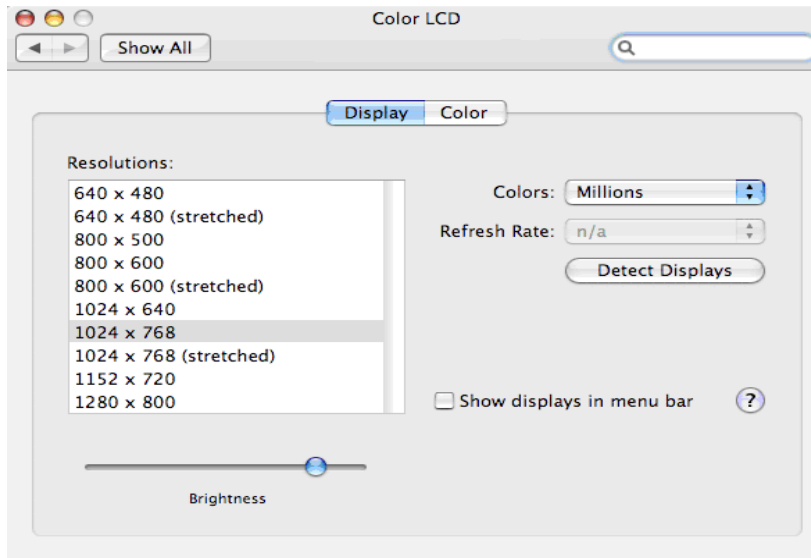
Color LCD

Show All

Display Color

Resolutions:

640 x 480
640 x 480 (stretched)
800 x 500
800 x 600
800 x 600 (stretched)
1024 x 640
1024 x 768
1024 x 768 (stretched)
1152 x 720
1280 x 800

Colors: Millions

Refresh Rate: n/a

Detect Displays

Show displays in menu bar

?

Brightness